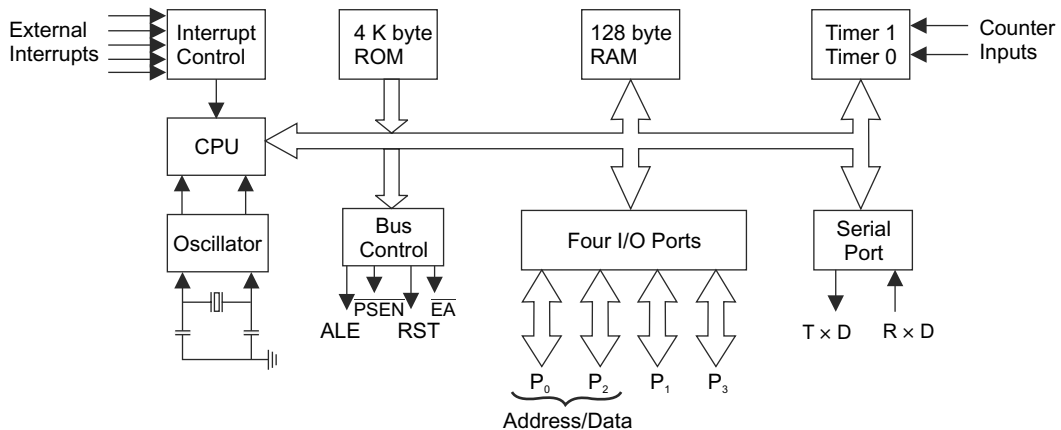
External Interrupts

Interrupt Control

4 K byte ROM

128 byte RAM

Timer 1 Timer 0

Counter Inputs

CPU

Oscillator

Bus Control

ALE $\overline{PSEN}$ RST $\overline{EA}$

Four I/O Ports

Serial Port

T × D R × D

$P_0$ $P_2$ $P_1$ $P_3$

Address/Data